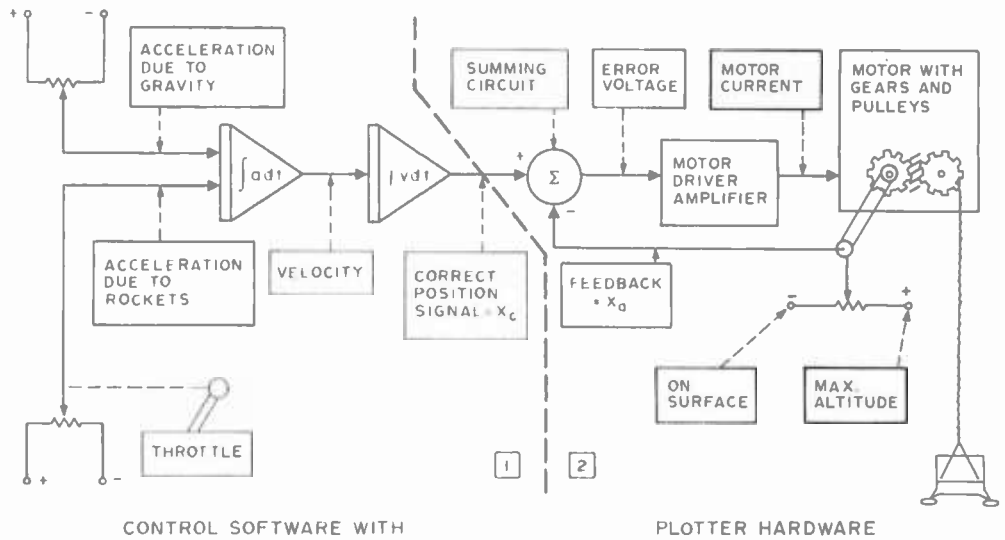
+ −

ACCELERATION DUE TO GRAVITY

$\int a\,dt$

$\int v\,dt$

SUMMING CIRCUIT

ERROR VOLTAGE

MOTOR CURRENT

MOTOR WITH GEARS AND PULLEYS

+

$\Sigma$

−

MOTOR DRIVER AMPLIFIER

ACCELERATION DUE TO ROCKETS

VELOCITY

CORRECT POSITION SIGNAL = $x_c$

FEEDBACK = $x_a$

− +

ON SURFACE

MAX. ALTITUDE

THROTTLE

+ −

1

2

CONTROL SOFTWARE WITH

PLOTTER HARDWARE